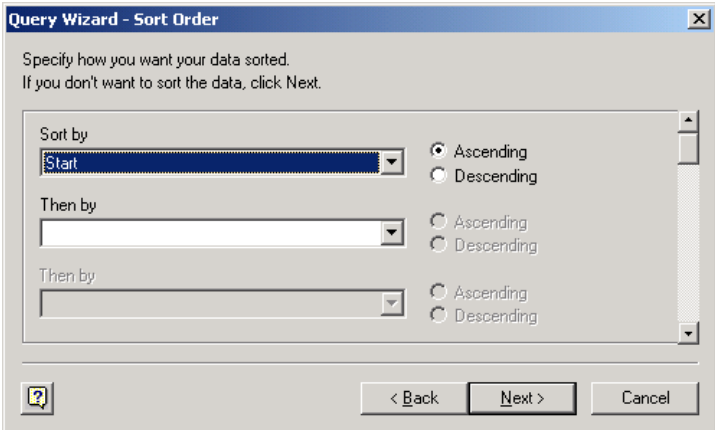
Query Wizard - Sort Order

Specify how you want your data sorted.
If you don't want to sort the data, click Next.

Sort by
Start
Ascending
Descending

Then by
Ascending
Descending

Then by
Ascending
Descending

< Back
Next >
Cancel